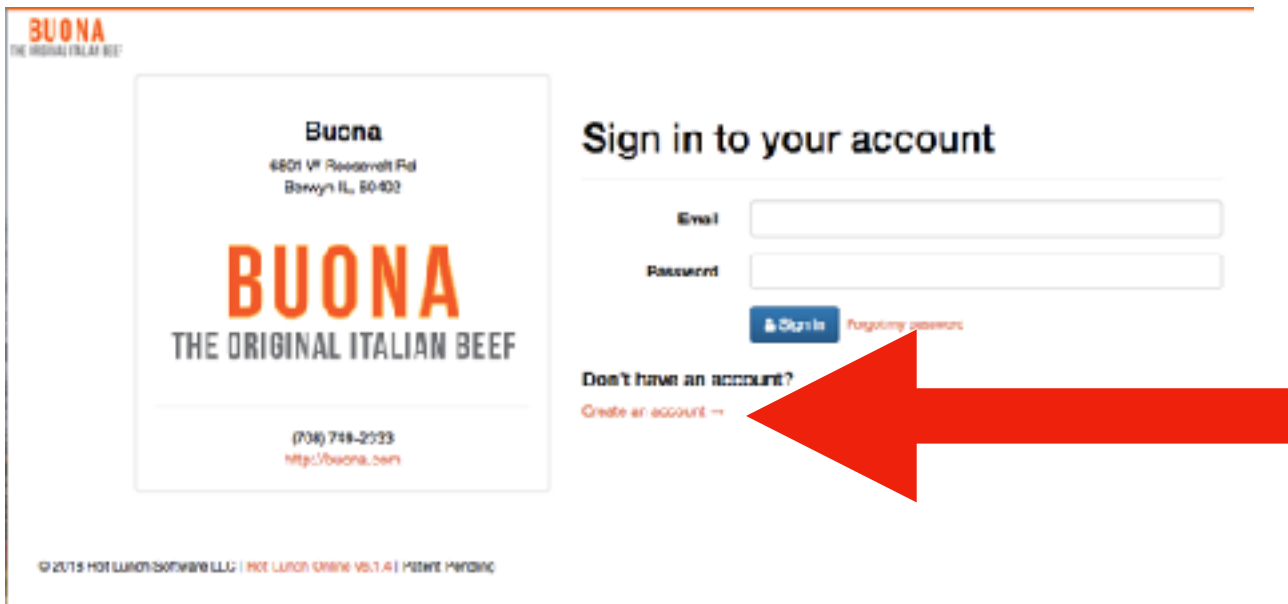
BUONA
THE ORIGINAL ITALIAN BEEF

Buona
6801 W Roosevelt Rd
Berwyn IL, 60402

BUONA
THE ORIGINAL ITALIAN BEEF

(708) 749-2333
http://buona.com

Sign in to your account

Email

Password

Sign in Forgot my password

Don't have an account?
Create an account →

© 2015 Hot Lunch Software LLC | Hot Lunch Online V8.1.4 | Patent Pending